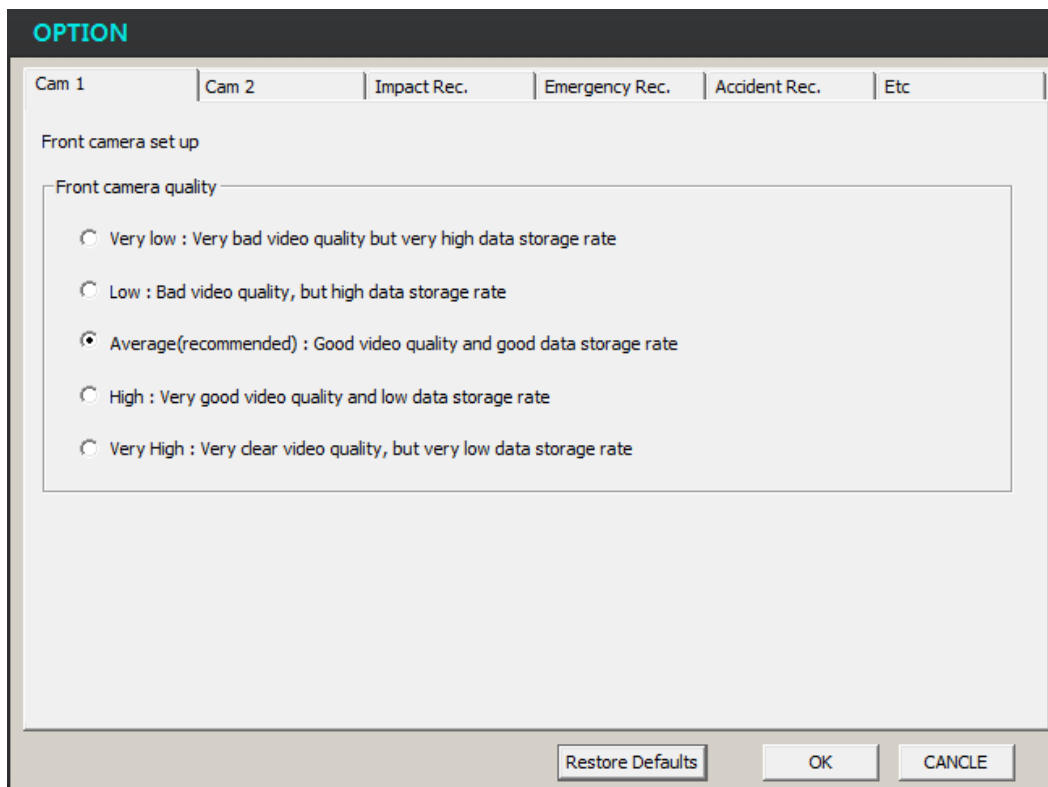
OPTION

Cam 1 | Cam 2 | Impact Rec. | Emergency Rec. | Accident Rec. | Etc

Front camera set up

Front camera quality

Very low : Very bad video quality but very high data storage rate

Low : Bad video quality, but high data storage rate

Average(recommended) : Good video quality and good data storage rate

High : Very good video quality and low data storage rate

Very High : Very clear video quality, but very low data storage rate

Restore Defaults

OK

CANCLE